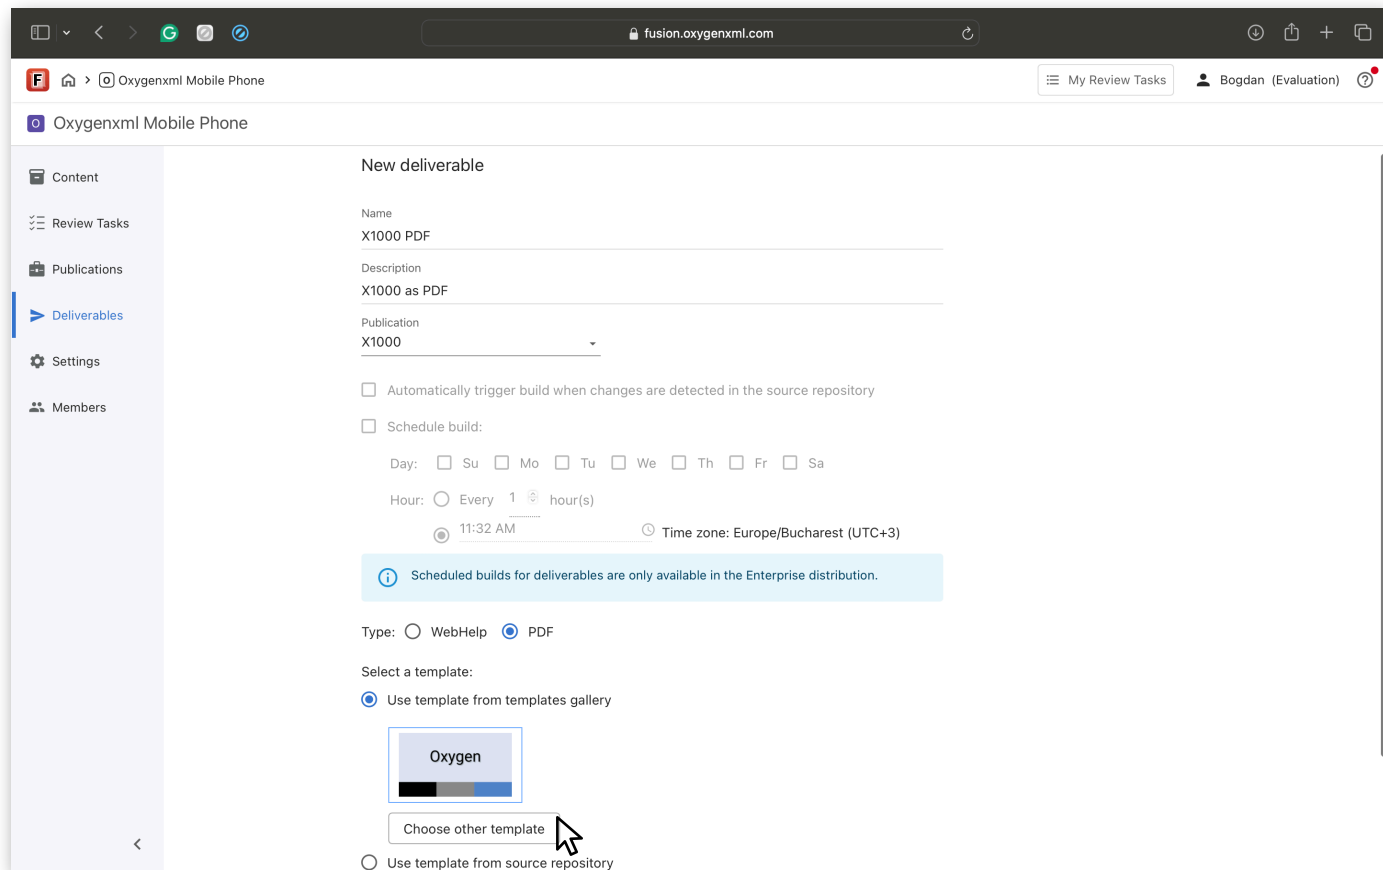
fusion.oxygenxml.com

F O Oxygenxml Mobile Phone

My Review Tasks Bogdan (Evaluation)

O Oxygenxml Mobile Phone

Content

Review Tasks

Publications

Deliverables

Settings

Members

New deliverable

Name
X1000 PDF

Description
X1000 as PDF

Publication
X1000

Automatically trigger build when changes are detected in the source repository

Schedule build:

Day: Su Mo Tu We Th Fr Sa

Hour: Every 1 hour(s)

11:32 AM Time zone: Europe/Bucharest (UTC+3)

Scheduled builds for deliverables are only available in the Enterprise distribution.

Type: WebHelp PDF

Select a template:

Use template from templates gallery

Oxygen

Choose other template

Use template from source repository